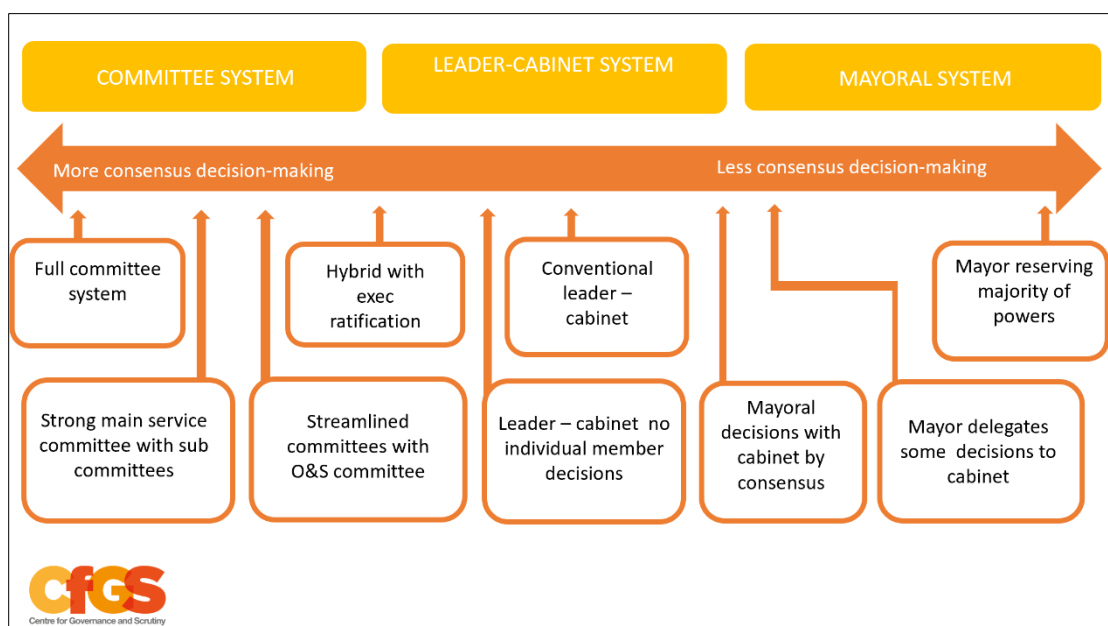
COMMITTEE SYSTEM

LEADER-CABINET SYSTEM

MAYORAL SYSTEM

More consensus decision-making

Less consensus decision-making

Full committee system

Hybrid with exec ratification

Conventional leader – cabinet

Mayor reserving majority of powers

Strong main service committee with sub committees

Streamlined committees with O&S committee

Leader – cabinet no individual member decisions

Mayoral decisions with cabinet by consensus

Mayor delegates some decisions to cabinet

CfGS

Centre for Governance and Scrutiny